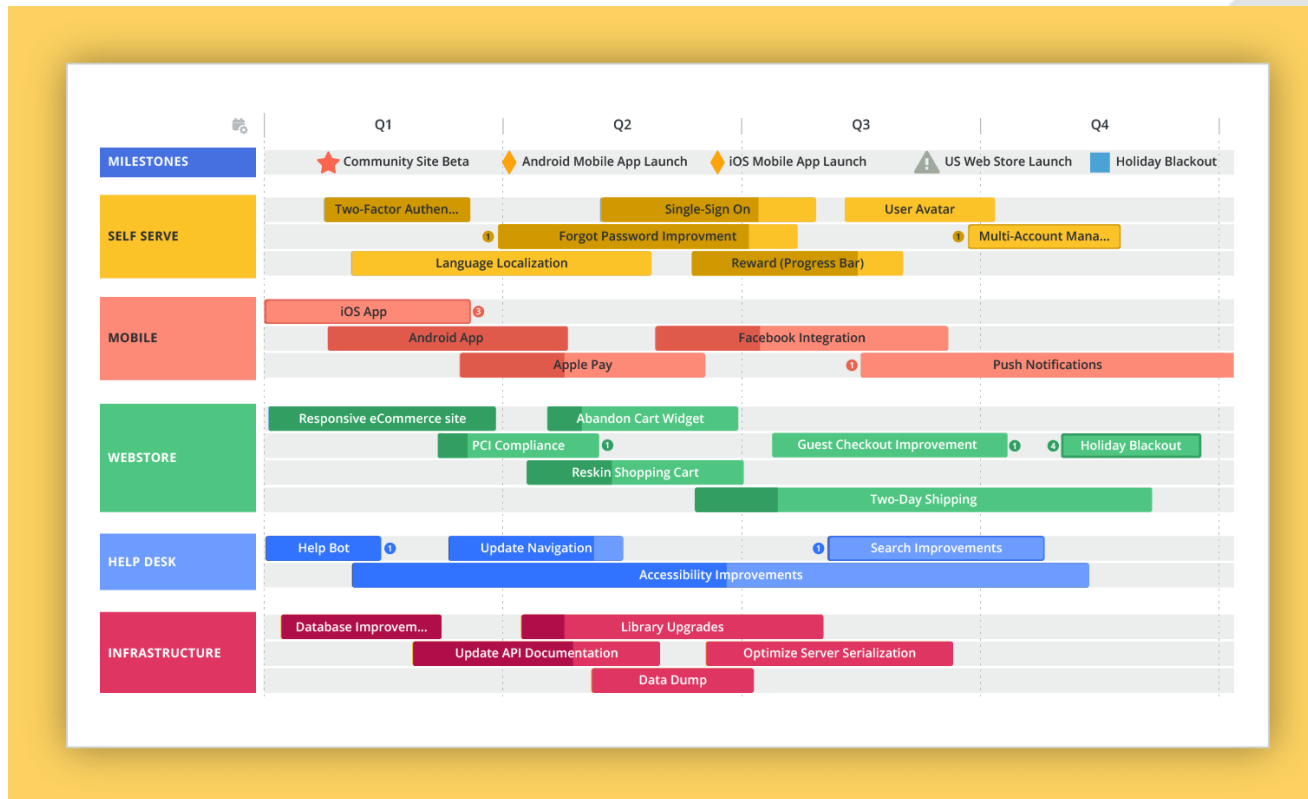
Q1 Q2 Q3 Q4

MILESTONES
Community Site Beta
Android Mobile App Launch
iOS Mobile App Launch
US Web Store Launch
Holiday Blackout

SELF SERVE
Two-Factor Authen...
Single-Sign On
User Avatar
1
Forgot Password Improvment
1
Multi-Account Mana...
Language Localization
Reward (Progress Bar)

MOBILE
iOS App
3
Android App
Facebook Integration
Apple Pay
1
Push Notifications

WEBSTORE
Responsive eCommerce site
Abandon Cart Widget
PCI Compliance
1
Guest Checkout Improvement
1
4
Holiday Blackout
Reskin Shopping Cart
Two-Day Shipping

HELP DESK
Help Bot
1
Update Navigation
1
Search Improvements
Accessibility Improvements

INFRASTRUCTURE
Database Improvem...
Library Upgrades
Update API Documentation
Optimize Server Serialization
Data Dump